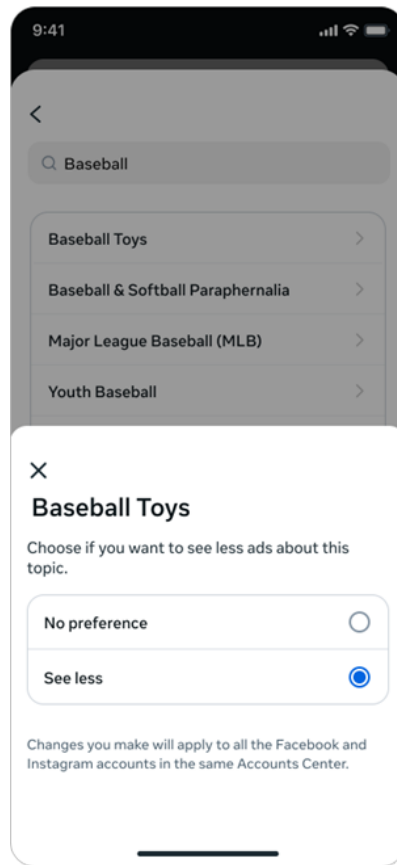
9:41

Baseball

Baseball Toys

Baseball & Softball Paraphernalia

Major League Baseball (MLB)

Youth Baseball

Baseball Toys

Choose if you want to see less ads about this topic.

No preference

See less

Changes you make will apply to all the Facebook and Instagram accounts in the same Accounts Center.